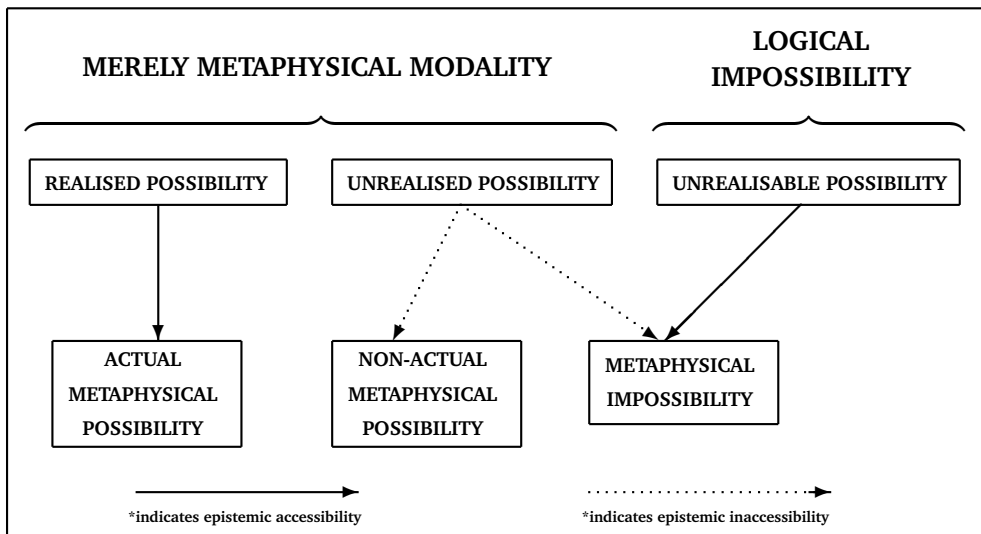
MERELY METAPHYSICAL MODALITY

LOGICAL IMPOSSIBILITY

REALISED POSSIBILITY

UNREALISED POSSIBILITY

UNREALISABLE POSSIBILITY

ACTUAL METAPHYSICAL POSSIBILITY

NON-ACTUAL METAPHYSICAL POSSIBILITY

METAPHYSICAL IMPOSSIBILITY

*indicates epistemic accessibility

*indicates epistemic inaccessibility